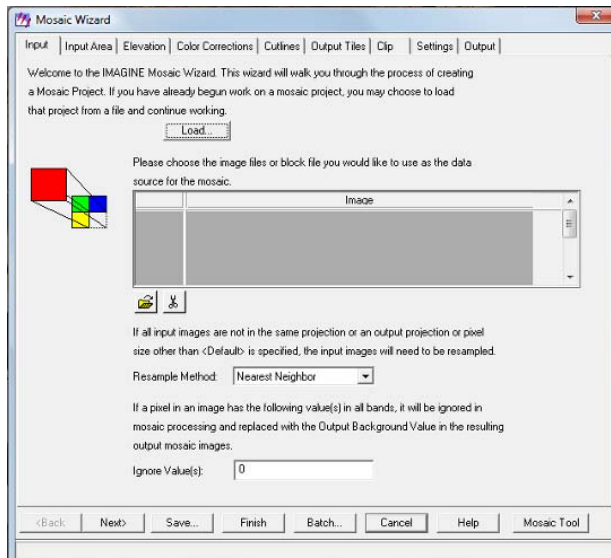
Mosaic Wizard

Input | Input Area | Elevation | Color Corrections | Cutlines | Output Tiles | Clip | Settings | Output

Welcome to the IMAGINE Mosaic Wizard. This wizard will walk you through the process of creating a Mosaic Project. If you have already begun work on a mosaic project, you may choose to load that project from a file and continue working.

Load...

Please choose the image files or block file you would like to use as the data source for the mosaic.

| | Image |
|---|---|
| | |

If all input images are not in the same projection or an output projection or pixel size other than <Default> is specified, the input images will need to be resampled.

Resample Method: Nearest Neighbor

If a pixel in an image has the following value(s) in all bands, it will be ignored in mosaic processing and replaced with the Output Background Value in the resulting output mosaic images.

Ignore Value(s): 0

<Back Next> Save... Finish Batch... Cancel Help Mosaic Tool